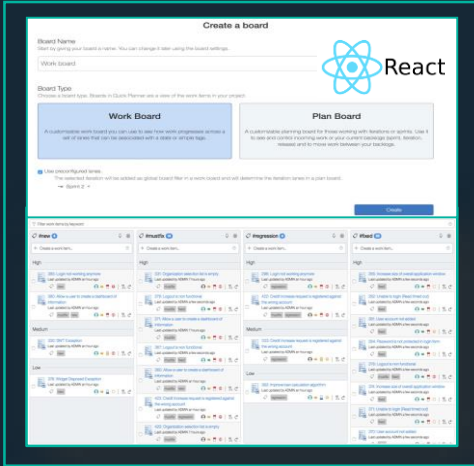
Create a board

Board Name
Start by giving your board a name. You can change it later using the board settings.

Work board

React

Board Type
Choose a board type. Boards in Quick Planner are a view of the work items in your project.

Work Board
A customizable work board you can use to see how work progresses across a set of lanes that can be associated with a state or simple tags.

Plan Board
A customizable planning board for those working with iterations or sprints. Use it to see and control incoming work or your current backlog sprint, iteration, released and to move work between your backlogs.

Use preconfigured lanes
The selected iteration will be added as global board filter in a work board and will determine the iteration lanes in a plan board.
→ Sprint 2

Create

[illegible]

New | Inaudible | Inregression | Fixed

Create a work item...

High

Medium

Low